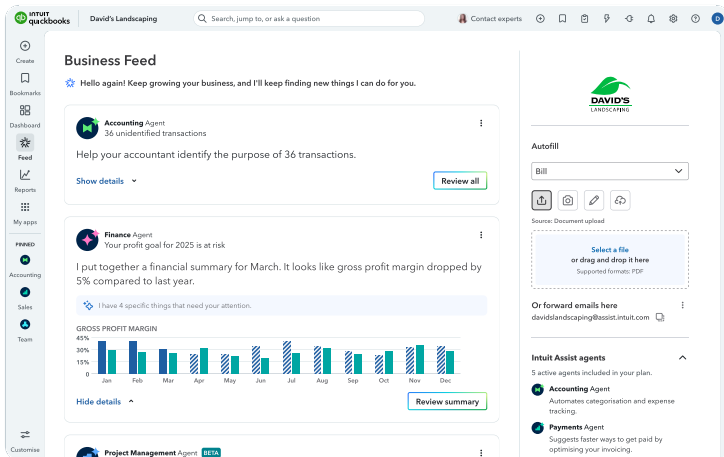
intuit quickbooks

David's Landscaping

Search, jump to, or ask a question

Contact experts

D

Create

Bookmarks

Dashboard

Feed

Reports

My apps

PINNED

Accounting

Sales

Team

Customise

Business Feed

Hello again! Keep growing your business, and I'll keep finding new things I can do for you.

Accounting Agent
36 unidentified transactions

Help your accountant identify the purpose of 36 transactions.

Show details

Review all

Finance Agent
Your profit goal for 2025 is at risk

I put together a financial summary for March. It looks like gross profit margin dropped by 5% compared to last year.

I have 4 specific things that need your attention.

GROSS PROFIT MARGIN

45%
35%
25%
15%

Jan Feb Mar Apr May Jun Jul Aug Sep Oct Nov Dec

Hide details

Review summary

Project Management Agent BETA

DAVID'S LANDSCAPING

Autofill

Bill

Source: Document upload

Select a file
or drag and drop it here
Supported formats: PDF

Or forward emails here
davidslandscaping@assist.intuit.com

Intuit Assist agents

5 active agents included in your plan.

Accounting Agent
Automates categorisation and expense tracking.

Payments Agent
Suggests faster ways to get paid by optimising your invoicing.